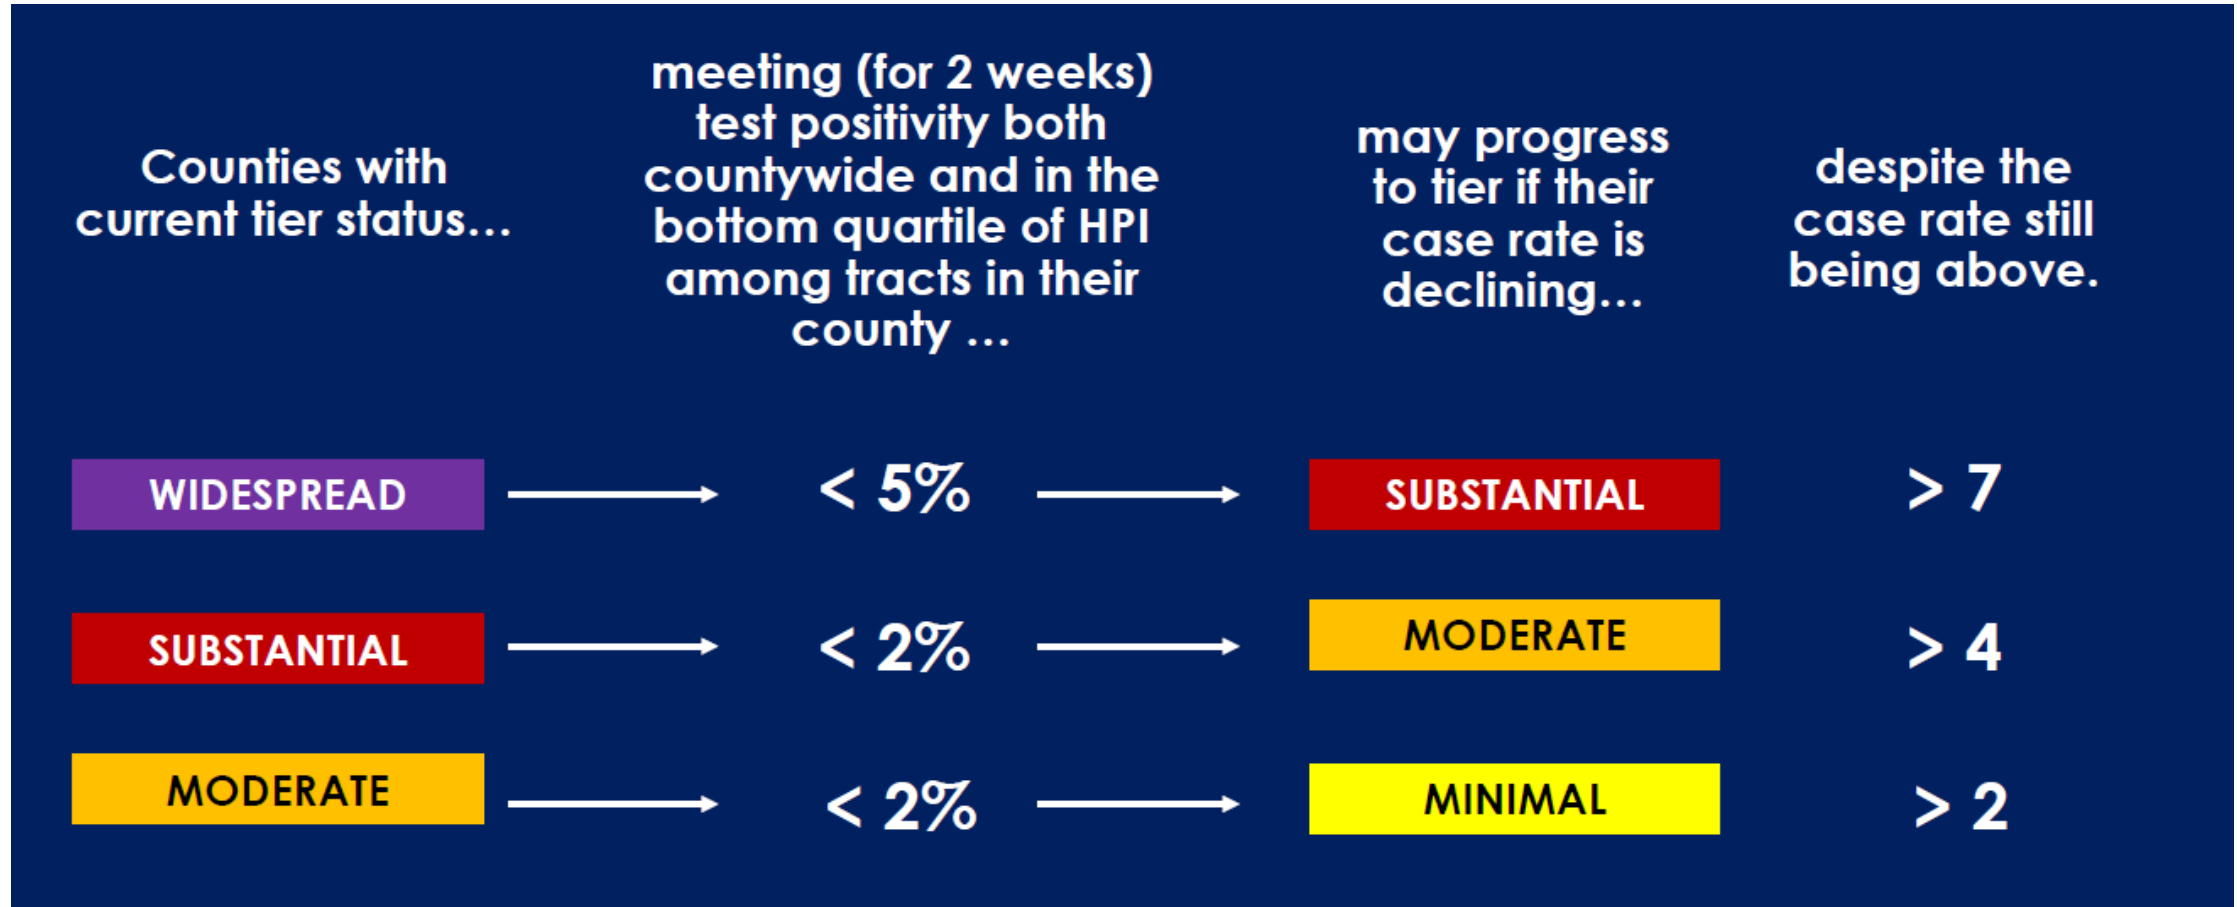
| Counties with current tier status… | meeting (for 2 weeks) test positivity both countywide and in the bottom quartile of HPI among tracts in their county … | may progress to tier if their case rate is declining… | despite the case rate still being above. |
|---|---|---|---|
| WIDESPREAD | < 5% | SUBSTANTIAL | > 7 |
| SUBSTANTIAL | < 2% | MODERATE | > 4 |
| MODERATE | < 2% | MINIMAL | > 2 |